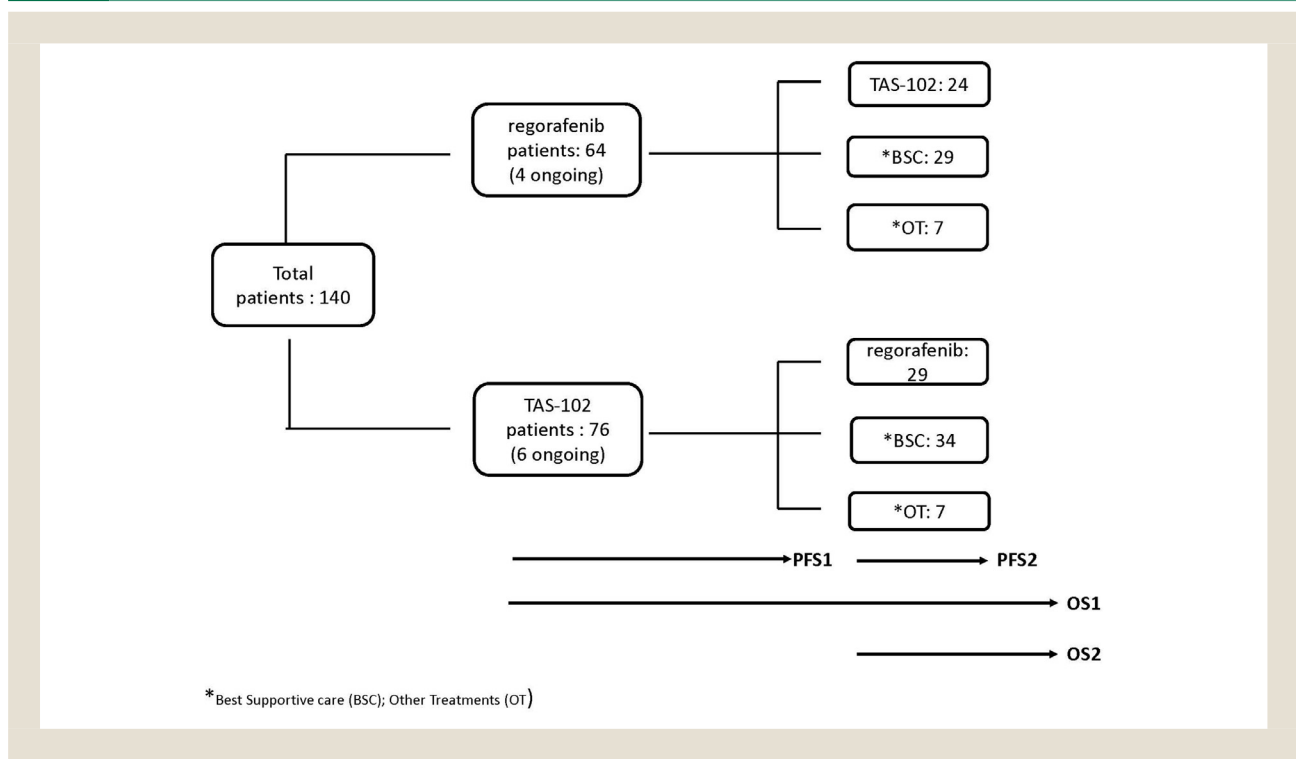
regorafenib patients: 64 (4 ongoing)

TAS-102: 24

*BSC: 29

*OT: 7

Total patients : 140

regorafenib: 29

TAS-102 patients : 76 (6 ongoing)

*BSC: 34

*OT: 7

PFS1

PFS2

OS1

OS2

*Best Supportive care (BSC); Other Treatments (OT)